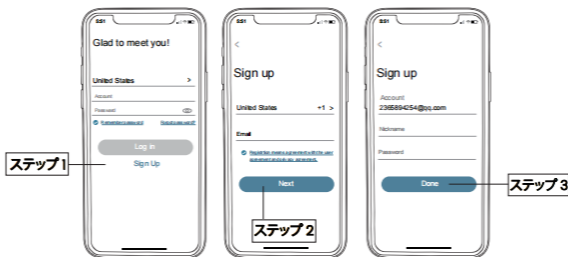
8:51

Glad to meet you!

United States >

Account

Password

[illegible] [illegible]

Log in

Sign Up

ステップ1

8:51

<

Sign up

United States +1 >

Email

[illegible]

Next

ステップ2

8:51

<

Sign up

Account

2365894254@qq.com

Nickname

Password

Done

ステップ3